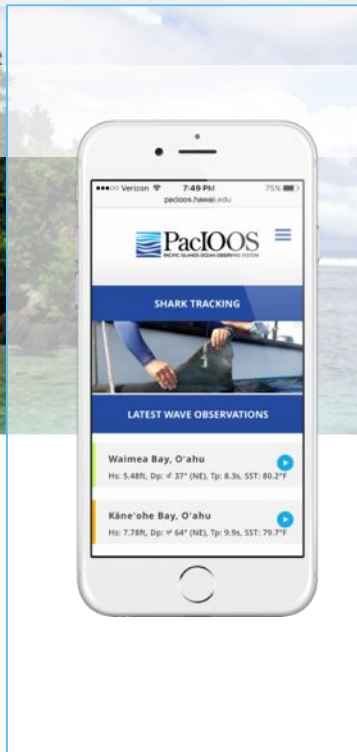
●●●○○ Verizon 7:49 PM 75%
pacioos.hawaii.edu

PacIOOS
PACIFIC ISLANDS OCEAN OBSERVING SYSTEM

SHARK TRACKING

LATEST WAVE OBSERVATIONS

Waimea Bay, Oʻahu
Hs: 5.48ft, Dp: 37° (NE), Tp: 8.3s, SST: 80.2°F

Kāneʻohe Bay, Oʻahu
Hs: 7.78ft, Dp: 64° (NE), Tp: 9.9s, SST: 79.7°F